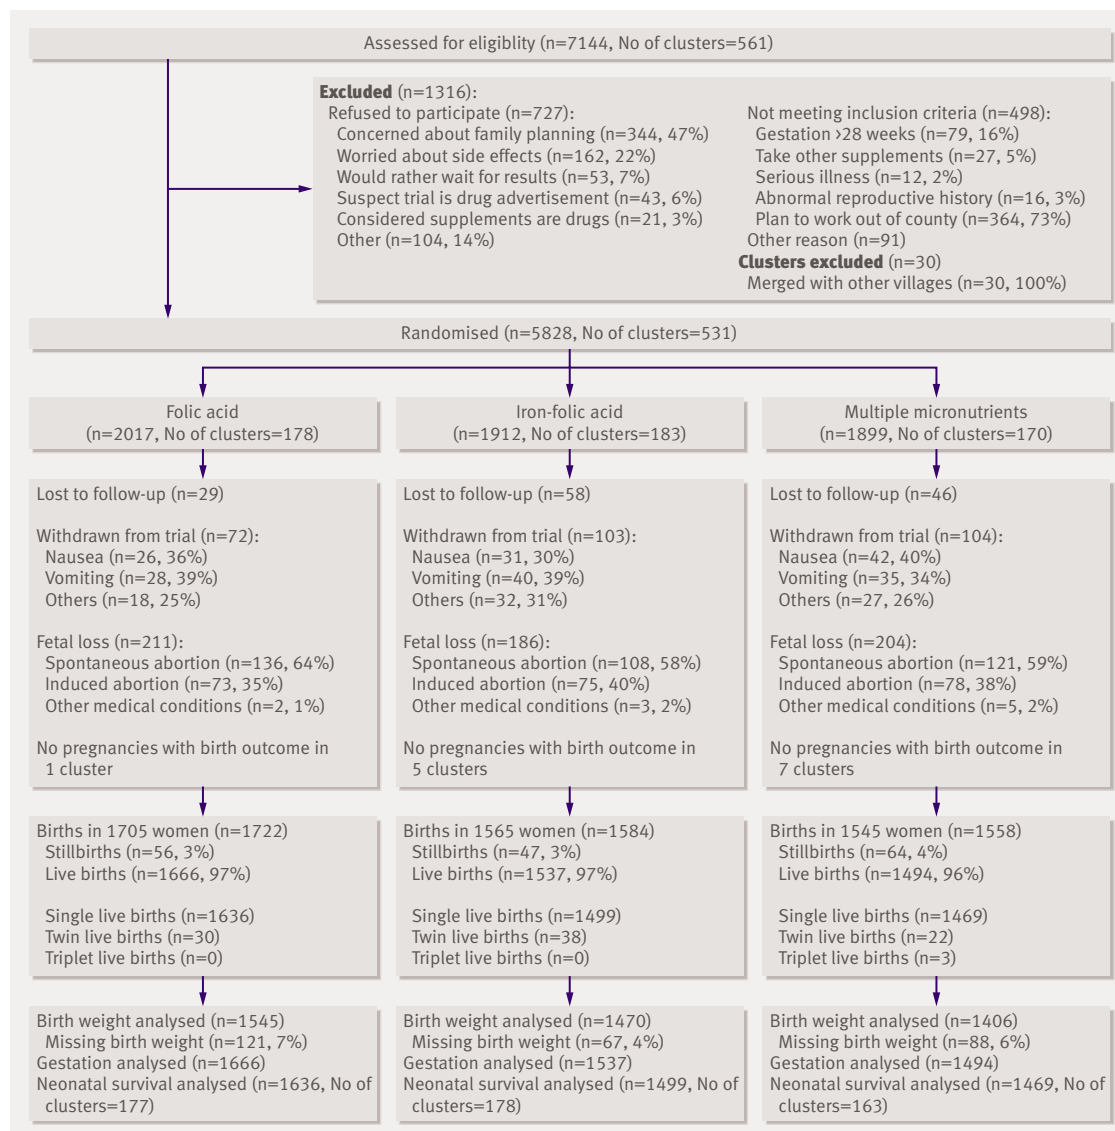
Assessed for eligiblity (n=7144, No of clusters=561)

**Excluded** (n=1316):
Refused to participate (n=727):
Concerned about family planning (n=344, 47%)
Worried about side effects (n=162, 22%)
Would rather wait for results (n=53, 7%)
Suspect trial is drug advertisement (n=43, 6%)
Considered supplements are drugs (n=21, 3%)
Other (n=104, 14%)

Not meeting inclusion criteria (n=498):
Gestation ›28 weeks (n=79, 16%)
Take other supplements (n=27, 5%)
Serious illness (n=12, 2%)
Abnormal reproductive history (n=16, 3%)
Plan to work out of county (n=364, 73%)
Other reason (n=91)
**Clusters excluded** (n=30)
Merged with other villages (n=30, 100%)

Randomised (n=5828, No of clusters=531)

Folic acid
(n=2017, No of clusters=178)

Lost to follow-up (n=29)

Withdrawn from trial (n=72):
Nausea (n=26, 36%)
Vomiting (n=28, 39%)
Others (n=18, 25%)

Fetal loss (n=211):
Spontaneous abortion (n=136, 64%)
Induced abortion (n=73, 35%)
Other medical conditions (n=2, 1%)

No pregnancies with birth outcome in 1 cluster

Births in 1705 women (n=1722)
Stillbirths (n=56, 3%)
Live births (n=1666, 97%)

Single live births (n=1636)
Twin live births (n=30)
Triplet live births (n=0)

Birth weight analysed (n=1545)
Missing birth weight (n=121, 7%)
Gestation analysed (n=1666)
Neonatal survival analysed (n=1636, No of clusters=177)

Iron-folic acid
(n=1912, No of clusters=183)

Lost to follow-up (n=58)

Withdrawn from trial (n=103):
Nausea (n=31, 30%)
Vomiting (n=40, 39%)
Others (n=32, 31%)

Fetal loss (n=186):
Spontaneous abortion (n=108, 58%)
Induced abortion (n=75, 40%)
Other medical conditions (n=3, 2%)

No pregnancies with birth outcome in 5 clusters

Births in 1565 women (n=1584)
Stillbirths (n=47, 3%)
Live births (n=1537, 97%)

Single live births (n=1499)
Twin live births (n=38)
Triplet live births (n=0)

Birth weight analysed (n=1470)
Missing birth weight (n=67, 4%)
Gestation analysed (n=1537)
Neonatal survival analysed (n=1499, No of clusters=178)

Multiple micronutrients
(n=1899, No of clusters=170)

Lost to follow-up (n=46)

Withdrawn from trial (n=104):
Nausea (n=42, 40%)
Vomiting (n=35, 34%)
Others (n=27, 26%)

Fetal loss (n=204):
Spontaneous abortion (n=121, 59%)
Induced abortion (n=78, 38%)
Other medical conditions (n=5, 2%)

No pregnancies with birth outcome in 7 clusters

Births in 1545 women (n=1558)
Stillbirths (n=64, 4%)
Live births (n=1494, 96%)

Single live births (n=1469)
Twin live births (n=22)
Triplet live births (n=3)

Birth weight analysed (n=1406)
Missing birth weight (n=88, 6%)
Gestation analysed (n=1494)
Neonatal survival analysed (n=1469, No of clusters=163)